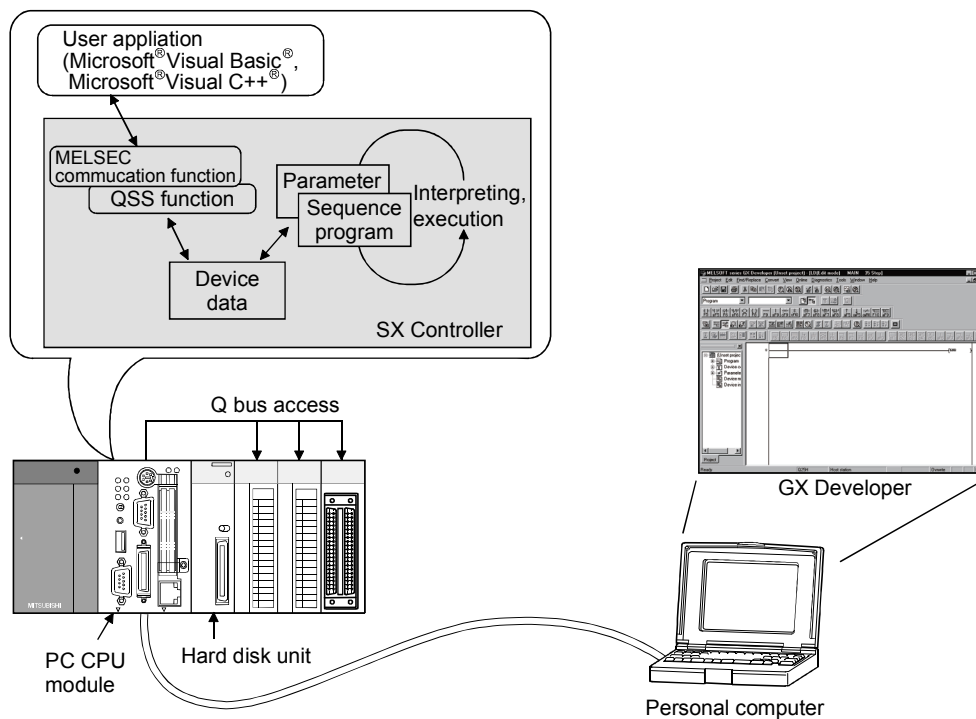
User appliation
(Microsoft®Visual Basic®,
Microsoft®Visual C++®)

MELSEC
commucation function

QSS function

Parameter

Sequence
program

Interpreting,
execution

Device
data

SX Controller

Q bus access

GX Developer

PC CPU
module

Hard disk unit

Personal computer